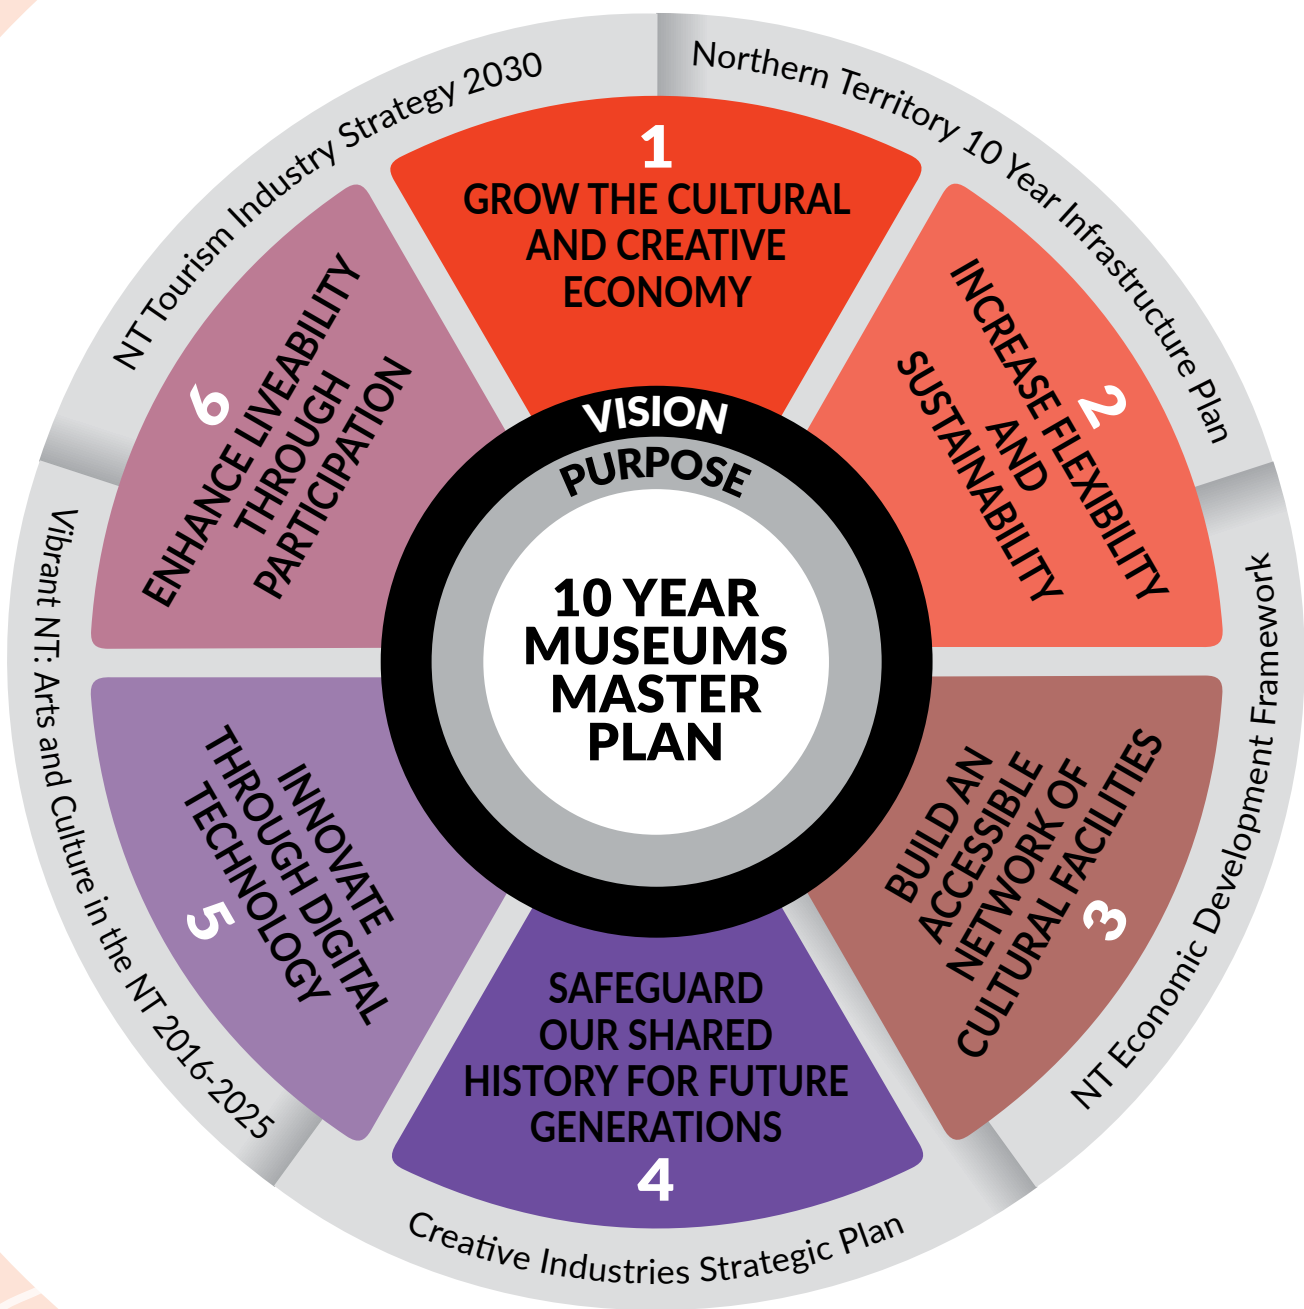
NT Tourism Industry Strategy 2030

Northern Territory 10 Year Infrastructure Plan

1
GROW THE CULTURAL AND CREATIVE ECONOMY

2
INCREASE FLEXIBILITY AND SUSTAINABILITY

3
BUILD AN ACCESSIBLE NETWORK OF CULTURAL FACILITIES

4
SAFEGUARD OUR SHARED HISTORY FOR FUTURE GENERATIONS

5
INNOVATE THROUGH DIGITAL TECHNOLOGY

6
ENHANCE LIVEABILITY THROUGH PARTICIPATION

VISION
PURPOSE
10 YEAR MUSEUMS MASTER PLAN

NT Economic Development Framework

Creative Industries Strategic Plan

Vibrant NT: Arts and Culture in the NT 2016-2025